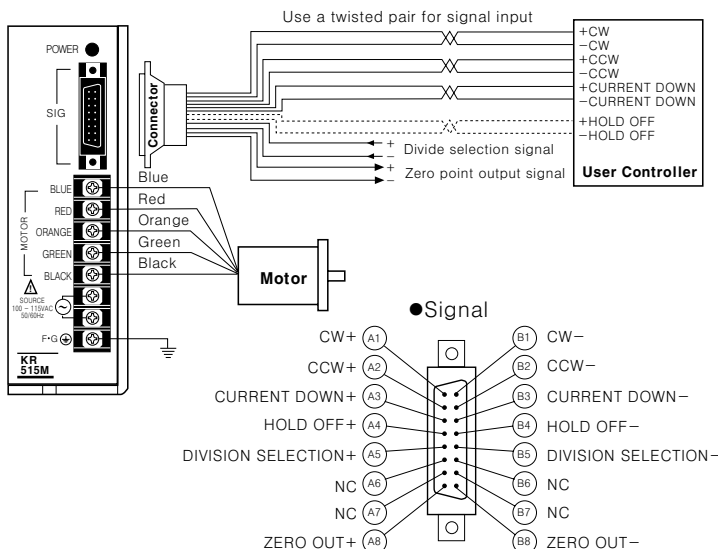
Use a twisted pair for signal input

POWER

SIG

Connector

+CW
−CW
+CCW
−CCW
+CURRENT DOWN
−CURRENT DOWN
+HOLD OFF
−HOLD OFF

+ Divide selection signal
−
+ Zero point output signal
−

User Controller

MOTOR
BLUE
RED
ORANGE
GREEN
BLACK

Blue
Red
Orange
Green
Black

Motor

SOURCE
100 ~ 115VAC
50/60Hz

F·G

KR
515M

●Signal

CW+ A1
CCW+ A2
CURRENT DOWN+ A3
HOLD OFF+ A4
DIVISION SELECTION+ A5
NC A6
NC A7
ZERO OUT+ A8

B1 CW−
B2 CCW−
B3 CURRENT DOWN−
B4 HOLD OFF−
B5 DIVISION SELECTION−
B6 NC
B7 NC
B8 ZERO OUT−